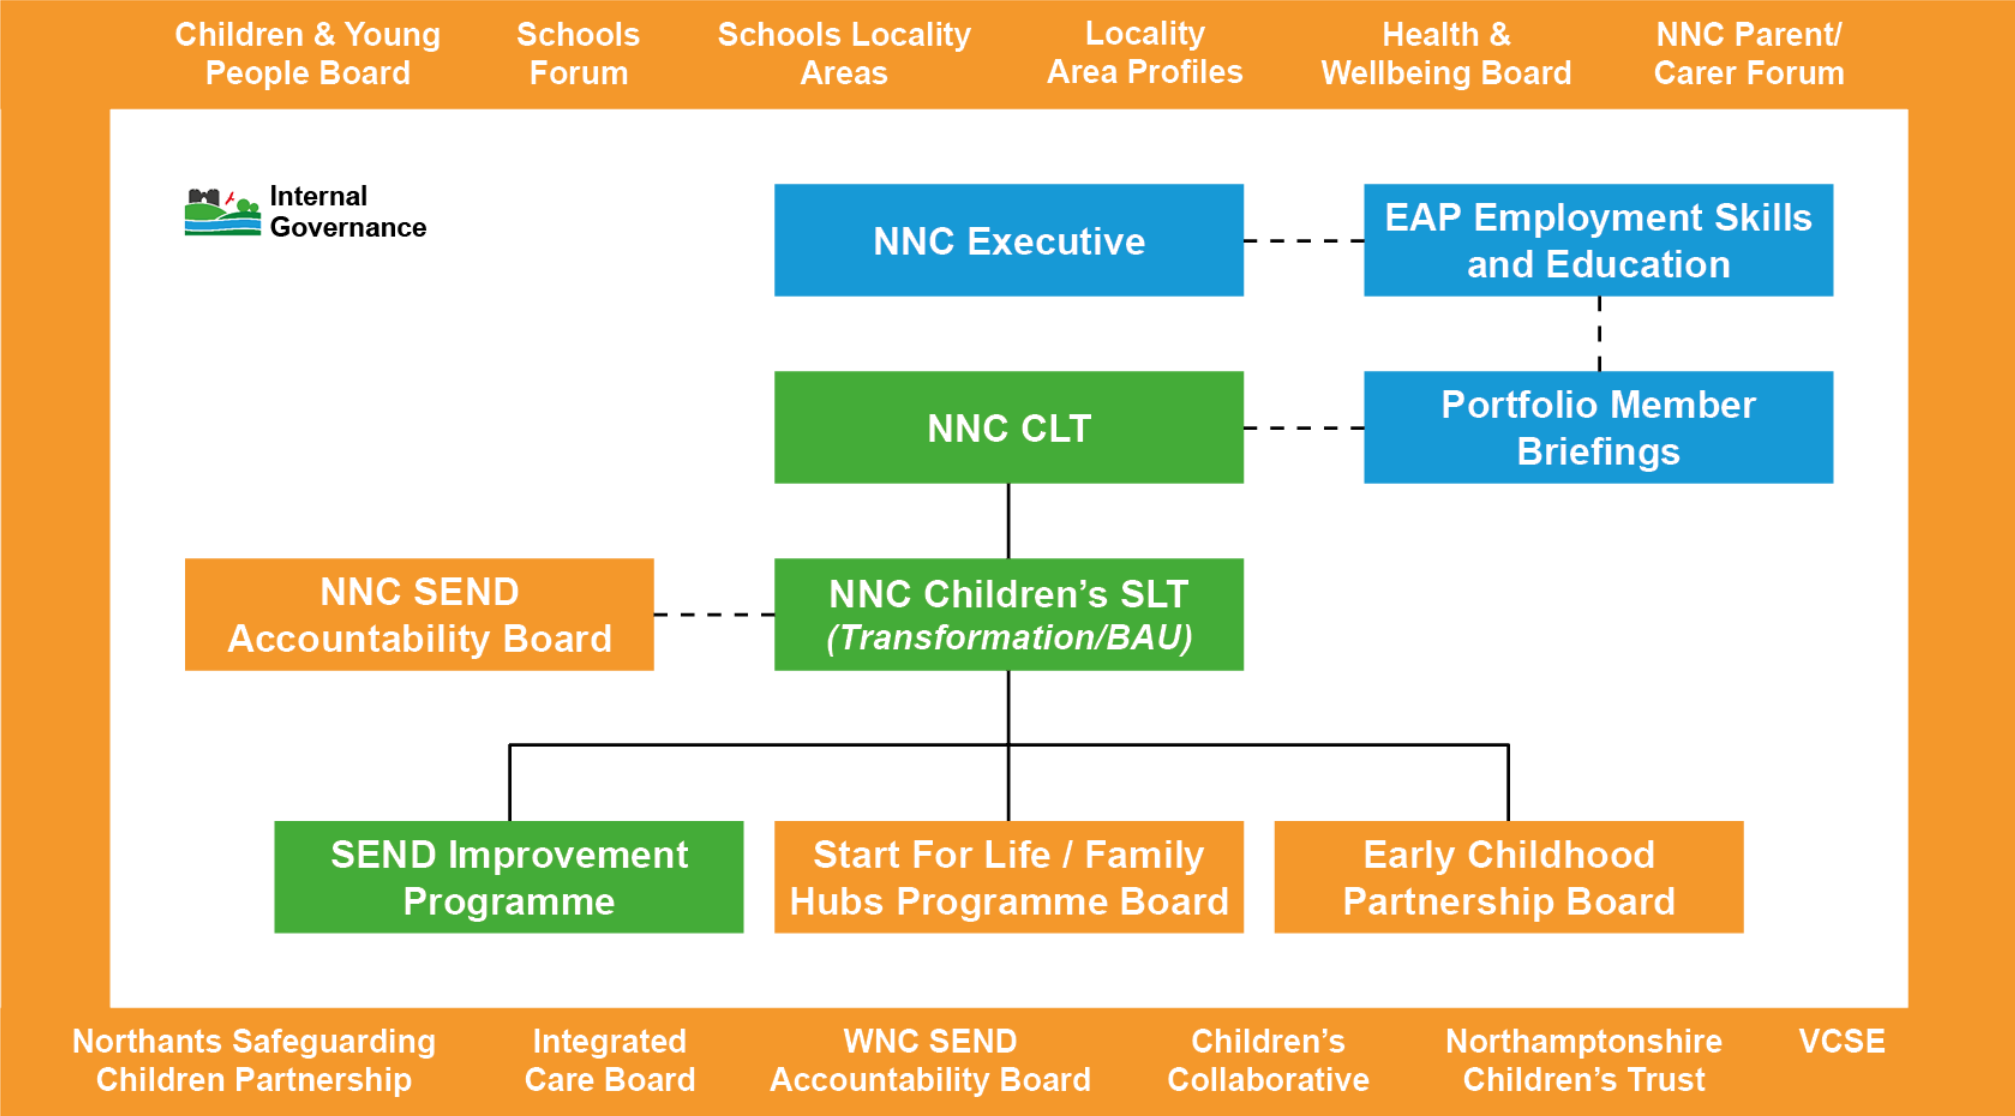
Children & Young People Board

Schools Forum

Schools Locality Areas

Locality Area Profiles

Health & Wellbeing Board

NNC Parent/ Carer Forum

Internal Governance

NNC Executive

EAP Employment Skills and Education

NNC CLT

Portfolio Member Briefings

NNC SEND Accountability Board

NNC Children's SLT *(Transformation/BAU)*

SEND Improvement Programme

Start For Life / Family Hubs Programme Board

Early Childhood Partnership Board

Northants Safeguarding Children Partnership

Integrated Care Board

WNC SEND Accountability Board

Children's Collaborative

Northamptonshire Children's Trust

VCSE